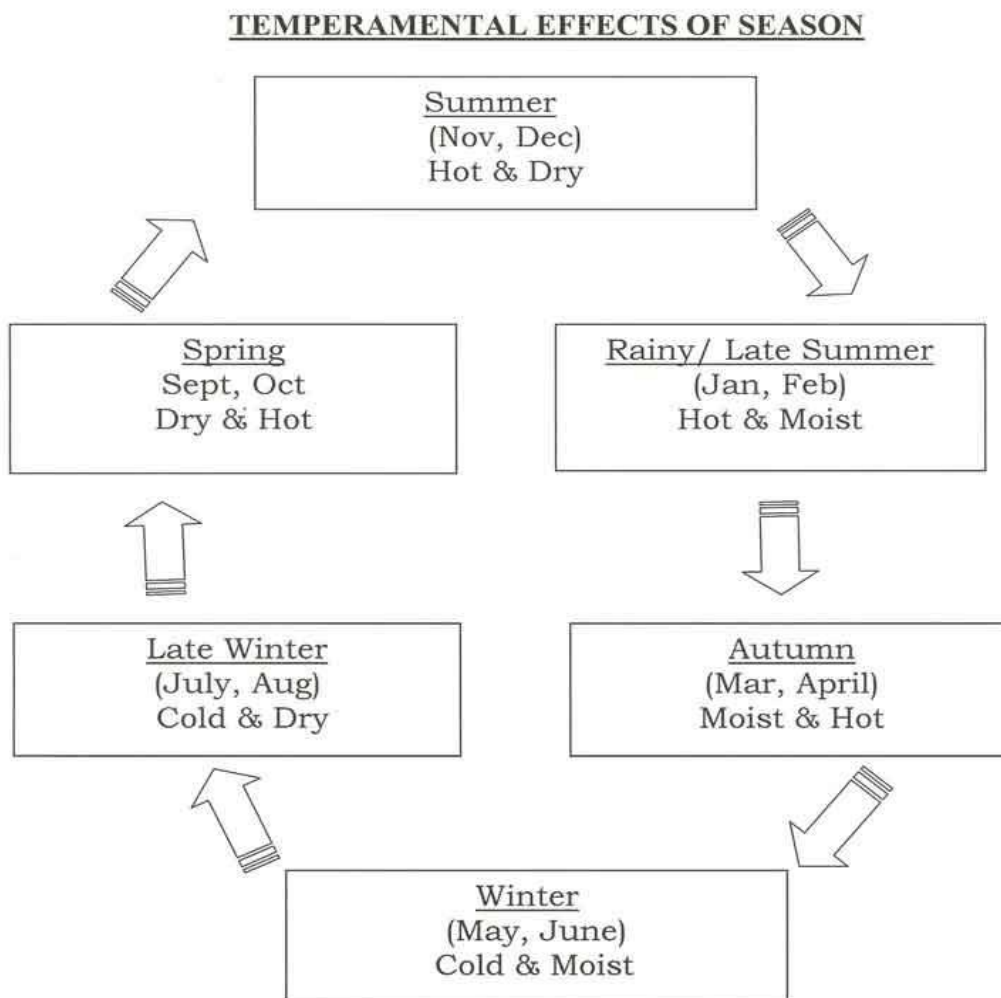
TEMPERAMENTAL EFFECTS OF SEASON

Summer
(Nov, Dec)
Hot & Dry

Rainy/ Late Summer
(Jan, Feb)
Hot & Moist

Autumn
(Mar, April)
Moist & Hot

Winter
(May, June)
Cold & Moist

Late Winter
(July, Aug)
Cold & Dry

Spring
Sept, Oct
Dry & Hot